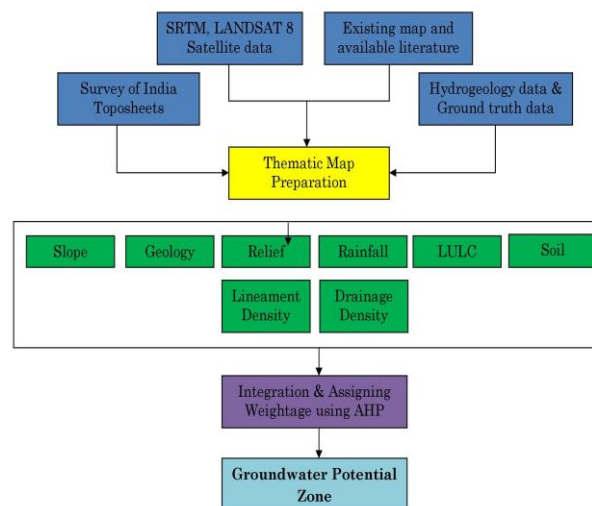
SRTM, LANDSAT 8 Satellite data

Existing map and available literature

Survey of India Toposheets

Hydrogeology data & Ground truth data

Thematic Map Preparation

Slope

Geology

Relief

Rainfall

LULC

Soil

Lineament Density

Drainage Density

Integration & Assigning Weightage using AHP

Groundwater Potential Zone